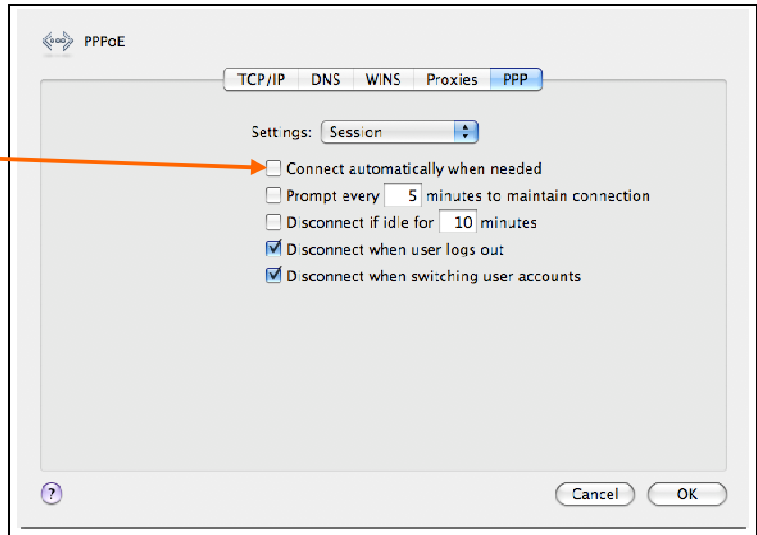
PPPoE

TCP/IP DNS WINS Proxies PPP

Settings: Session

Connect automatically when needed
Prompt every 5 minutes to maintain connection
Disconnect if idle for 10 minutes
Disconnect when user logs out
Disconnect when switching user accounts

?

Cancel OK